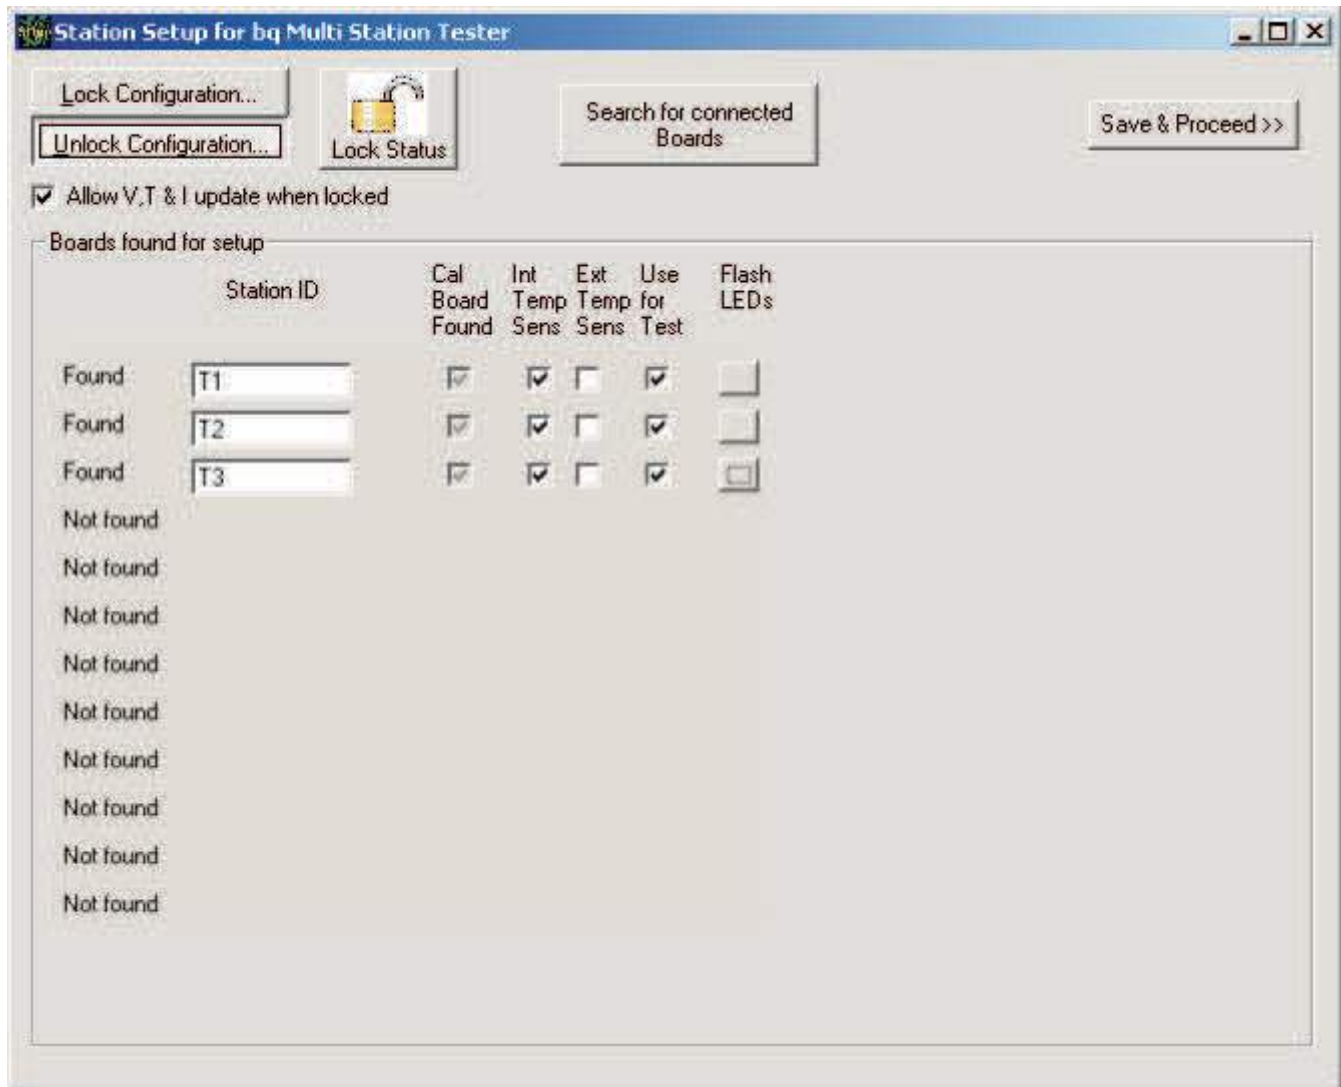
Station Setup for bq Multi Station Tester

Lock Configuration...

Unlock Configuration...

Lock Status

Search for connected Boards

Save & Proceed >>

Allow V,T & I update when locked

Boards found for setup

| | Station ID | Cal Board Found | Int Temp Sens | Ext Temp Sens | Use for Test | Flash LEDs |
|---|---|---|---|---|---|---|
| Found | T1 | | | | | |
| Found | T2 | | | | | |
| Found | T3 | | | | | |
| Not found | | | | | | |
| Not found | | | | | | |
| Not found | | | | | | |
| Not found | | | | | | |
| Not found | | | | | | |
| Not found | | | | | | |
| Not found | | | | | | |
| Not found | | | | | | |
| Not found | | | | | | |